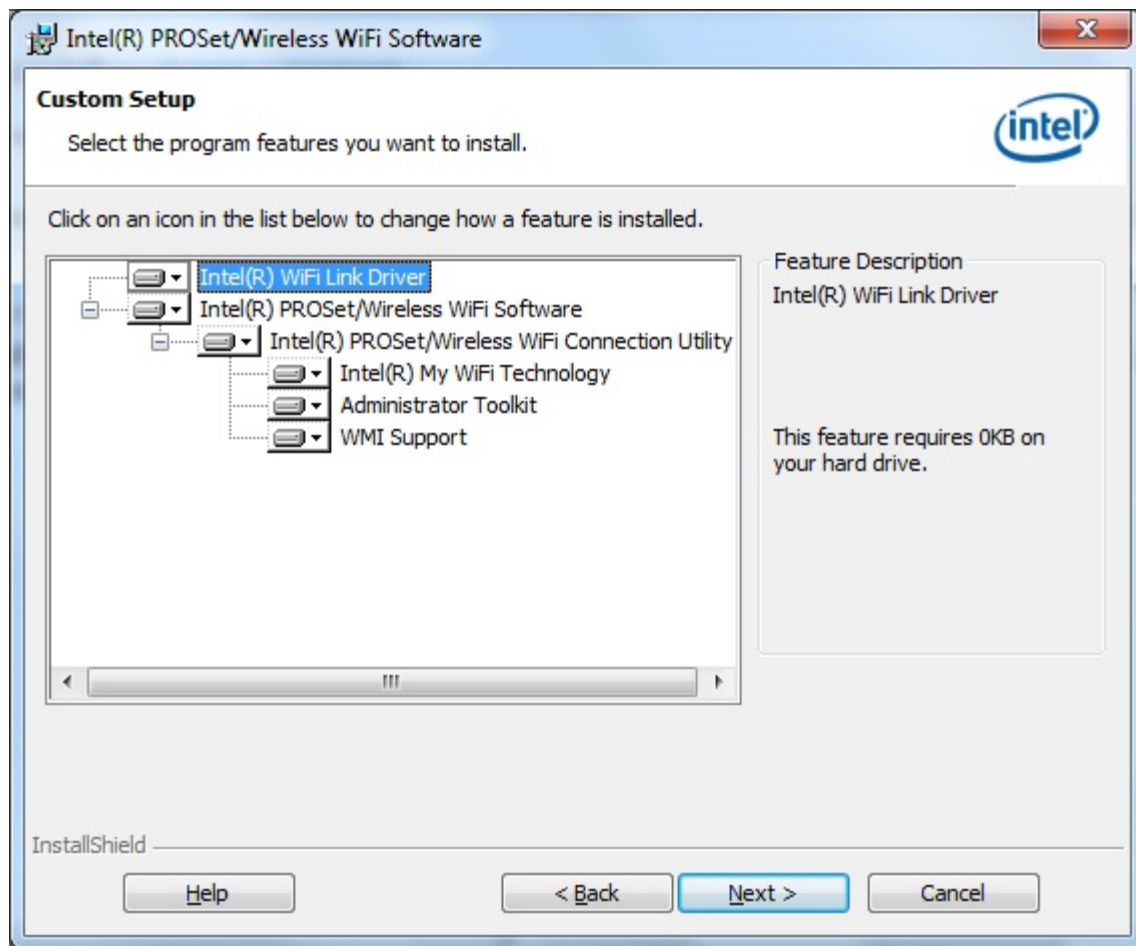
Intel(R) PROSet/Wireless WiFi Software

Custom Setup

Select the program features you want to install.

intel

Click on an icon in the list below to change how a feature is installed.

Intel(R) WiFi Link Driver
Intel(R) PROSet/Wireless WiFi Software
Intel(R) PROSet/Wireless WiFi Connection Utility
Intel(R) My WiFi Technology
Administrator Toolkit
WMI Support

Feature Description

Intel(R) WiFi Link Driver

This feature requires 0KB on your hard drive.

InstallShield

Help

< Back

Next >

Cancel